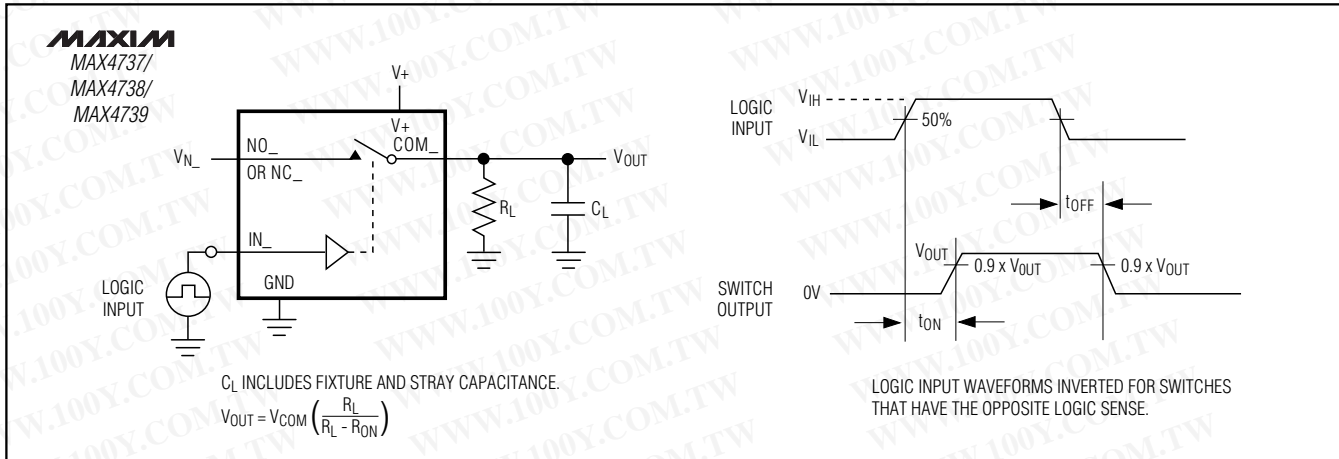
MAXIM
MAX4737/
MAX4738/
MAX4739

V+
V+
$V_{N\_}$
NO_
OR NC_
COM_
$V_{OUT}$
$R_L$
$C_L$
IN_
GND
LOGIC INPUT

$C_L$ INCLUDES FIXTURE AND STRAY CAPACITANCE.
$V_{OUT} = V_{COM} \left( \frac{R_L}{R_L - R_{ON}} \right)$

LOGIC INPUT
$V_{IH}$
$V_{IL}$
50%
$t_{OFF}$
SWITCH OUTPUT
0V
$V_{OUT}$
$0.9 \times V_{OUT}$
$0.9 \times V_{OUT}$
$t_{ON}$

LOGIC INPUT WAVEFORMS INVERTED FOR SWITCHES THAT HAVE THE OPPOSITE LOGIC SENSE.

WWW.100Y.COM.TW